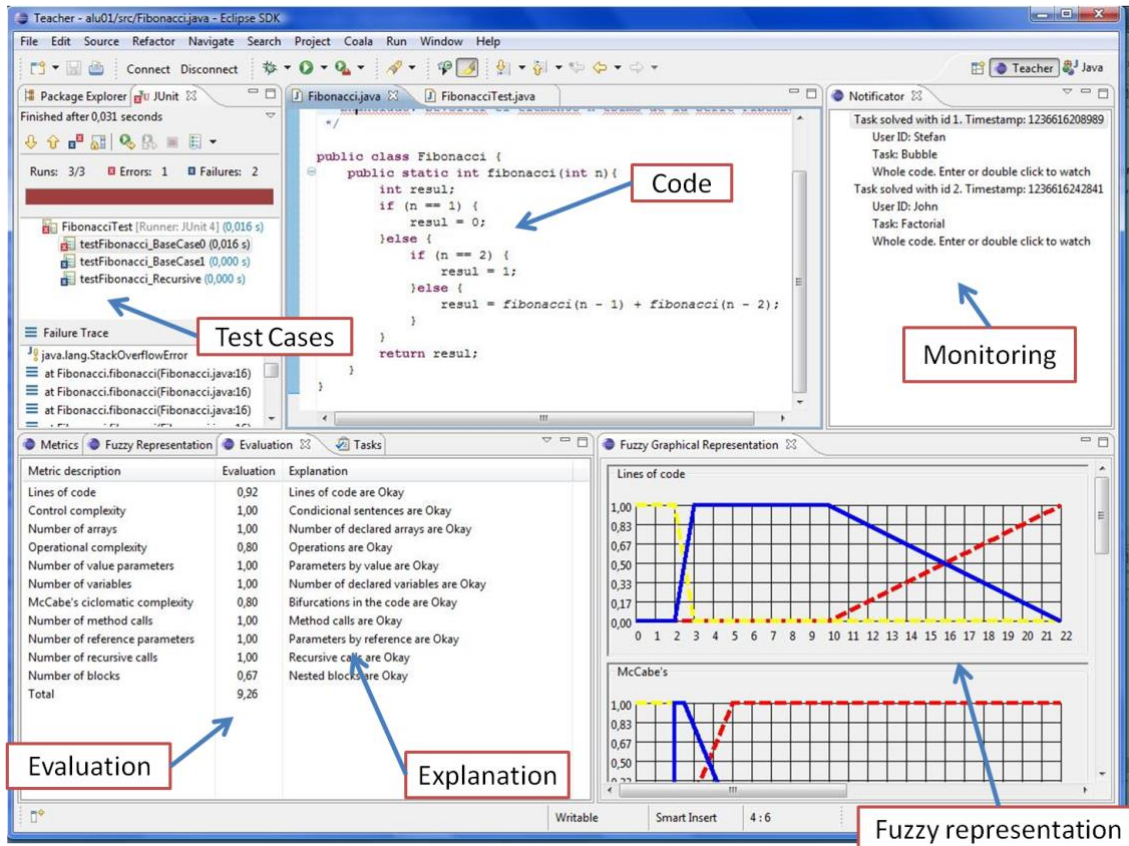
Teacher - alu01/src/Fibonacci.java - Eclipse SDK

File Edit Source Refactor Navigate Search Project Coala Run Window Help

Connect Disconnect

Teacher Java

Package Explorer JUnit

Finished after 0,031 seconds

Runs: 3/3 Errors: 1 Failures: 2

FibonacciTest [Runner: JUnit 4] (0,016 s)
testFibonacci_BaseCase0 (0,016 s)
testFibonacci_BaseCase1 (0,000 s)
testFibonacci_Recursive (0,000 s)

Failure Trace

java.lang.StackOverflowError
at Fibonacci.fibonacci(Fibonacci.java:16)
at Fibonacci.fibonacci(Fibonacci.java:16)
at Fibonacci.fibonacci(Fibonacci.java:16)
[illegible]

Test Cases

Fibonacci.java FibonacciTest.java

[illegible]
*/

public class Fibonacci {
    public static int fibonacci(int n){
        int resul;
        if (n == 1) {
            resul = 0;
        }else {
            if (n == 2) {
                resul = 1;
            }else {
                resul = fibonacci(n - 1) + fibonacci(n - 2);
            }
        }
        return resul;
    }
}

Code

Notificator

Task solved with id 1. Timestamp: 1236616208989
User ID: Stefan
Task: Bubble
Whole code. Enter or double click to watch
Task solved with id 2. Timestamp: 1236616242841
User ID: John
Task: Factorial
Whole code. Enter or double click to watch

Monitoring

Metrics Fuzzy Representation Evaluation Tasks

| Metric description | Evaluation | Explanation |
|---|---|---|
| Lines of code | 0,92 | Lines of code are Okay |
| Control complexity | 1,00 | Condicional sentences are Okay |
| Number of arrays | 1,00 | Number of declared arrays are Okay |
| Operational complexity | 0,80 | Operations are Okay |
| Number of value parameters | 1,00 | Parameters by value are Okay |
| Number of variables | 1,00 | Number of declared variables are Okay |
| McCabe's ciclomatic complexity | 0,80 | Bifurcations in the code are Okay |
| Number of method calls | 1,00 | Method calls are Okay |
| Number of reference parameters | 1,00 | Parameters by reference are Okay |
| Number of recursive calls | 1,00 | Recursive calls are Okay |
| Number of blocks | 0,67 | Nested blocks are Okay |
| Total | 9,26 | |

Evaluation

Explanation

Fuzzy Graphical Representation

Lines of code

1,00
0,83
0,67
0,50
0,33
0,17
0,00
0 1 2 3 4 5 6 7 8 9 10 11 12 13 14 15 16 17 18 19 20 21 22

McCabe's

1,00
0,83
0,67
0,50
0,33

Fuzzy representation

Writable Smart Insert 4 : 6